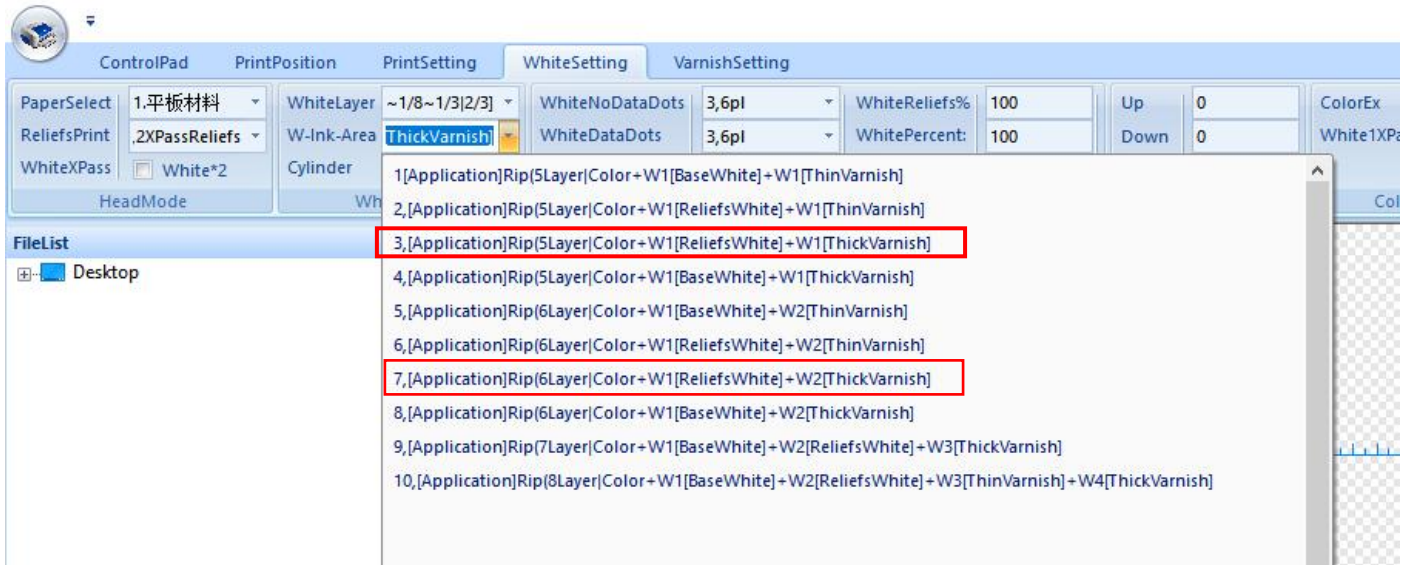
ControlPad PrintPosition PrintSetting WhiteSetting VarnishSetting

PaperSelect 1.平板材料
ReliefsPrint ,2XPassReliefs
WhiteXPass White*2
HeadMode

WhiteLayer ~1/8~1/3|2/3]
W-Ink-Area ThickVarnish]
Cylinder
Wh

WhiteNoDataDots 3,6pl
WhiteDataDots 3,6pl

WhiteReliefs% 100
WhitePercent: 100

Up 0
Down 0

ColorEx
White1XPa
Col

FileList
Desktop

1[Application]Rip(5Layer|Color+W1[BaseWhite]+W1[ThinVarnish]
2,[Application]Rip(5Layer|Color+W1[ReliefsWhite]+W1[ThinVarnish]
3,[Application]Rip(5Layer|Color+W1[ReliefsWhite]+W1[ThickVarnish]
4,[Application]Rip(5Layer|Color+W1[BaseWhite]+W1[ThickVarnish]
5,[Application]Rip(6Layer|Color+W1[BaseWhite]+W2[ThinVarnish]
6,[Application]Rip(6Layer|Color+W1[ReliefsWhite]+W2[ThinVarnish]
7,[Application]Rip(6Layer|Color+W1[ReliefsWhite]+W2[ThickVarnish]
8,[Application]Rip(6Layer|Color+W1[BaseWhite]+W2[ThickVarnish]
9,[Application]Rip(7Layer|Color+W1[BaseWhite]+W2[ReliefsWhite]+W3[ThickVarnish]
10,[Application]Rip(8Layer|Color+W1[BaseWhite]+W2[ReliefsWhite]+W3[ThinVarnish]+W4[ThickVarnish]